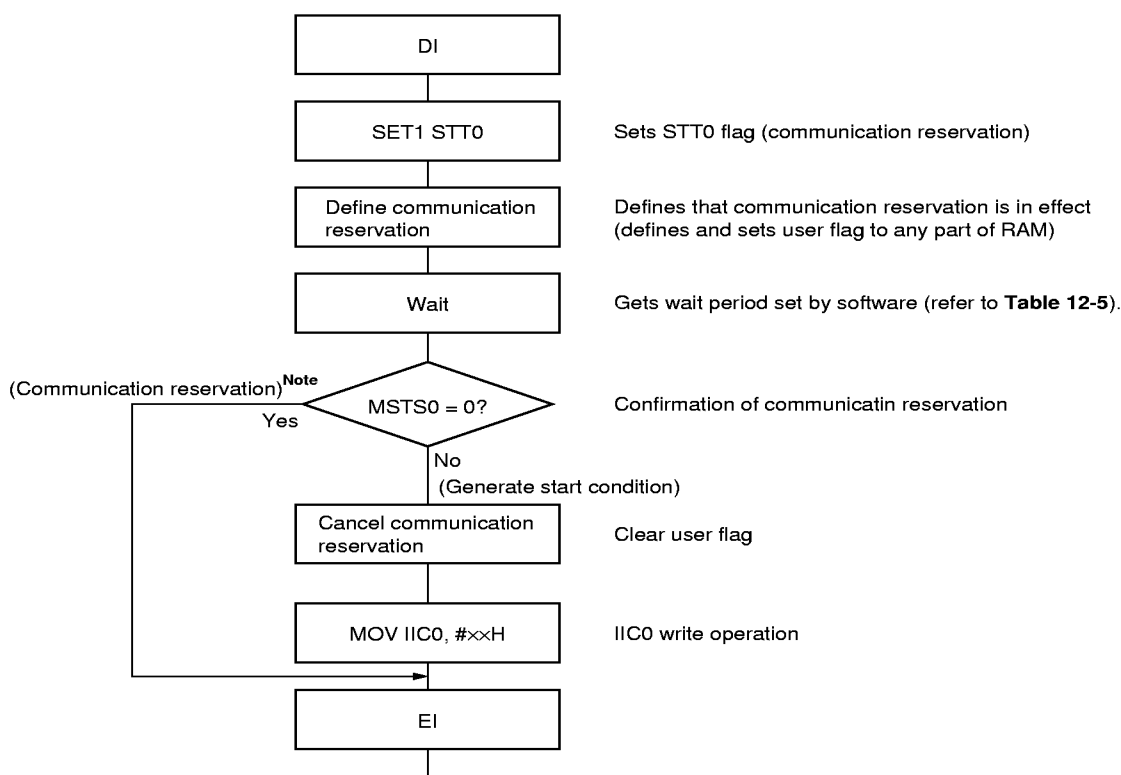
DI

SET1 STT0

Sets STT0 flag (communication reservation)

Define communication reservation

Defines that communication reservation is in effect (defines and sets user flag to any part of RAM)

Wait

Gets wait period set by software (refer to **Table 12-5**).

(Communication reservation)$^{\text{Note}}$

Yes

MSTS0 = 0?

Confirmation of communicatin reservation

No

(Generate start condition)

Cancel communication reservation

Clear user flag

MOV IIC0, #××H

IIC0 write operation

EI